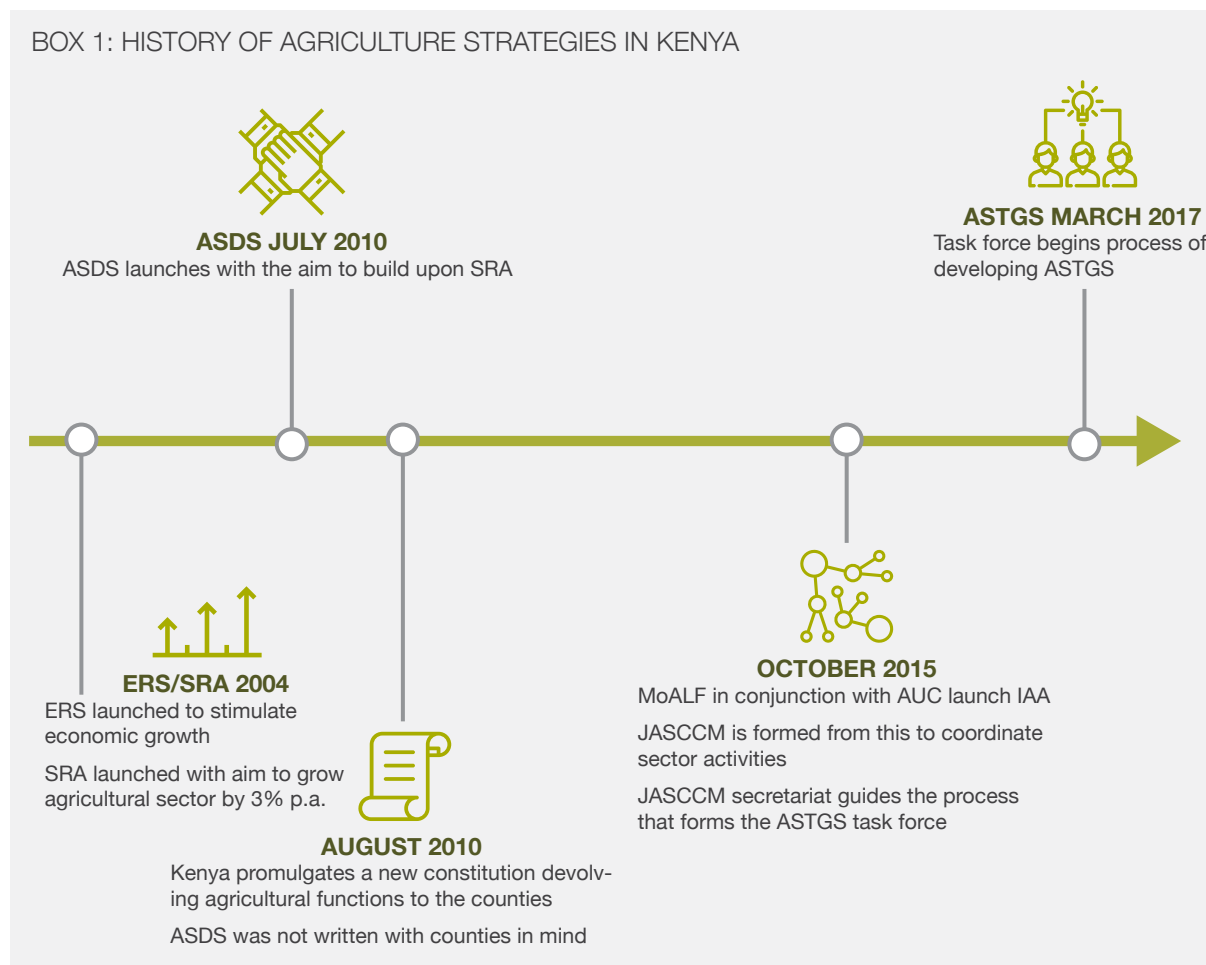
BOX 1: HISTORY OF AGRICULTURE STRATEGIES IN KENYA

ASDS JULY 2010
ASDS launches with the aim to build upon SRA

ASTGS MARCH 2017
Task force begins process of developing ASTGS

ERS/SRA 2004
ERS launched to stimulate economic growth

SRA launched with aim to grow agricultural sector by 3% p.a.

AUGUST 2010
Kenya promulgates a new constitution devolving agricultural functions to the counties

ASDS was not written with counties in mind

OCTOBER 2015
MoALF in conjunction with AUC launch IAA

JASCCM is formed from this to coordinate sector activities

JASCCM secretariat guides the process that forms the ASTGS task force